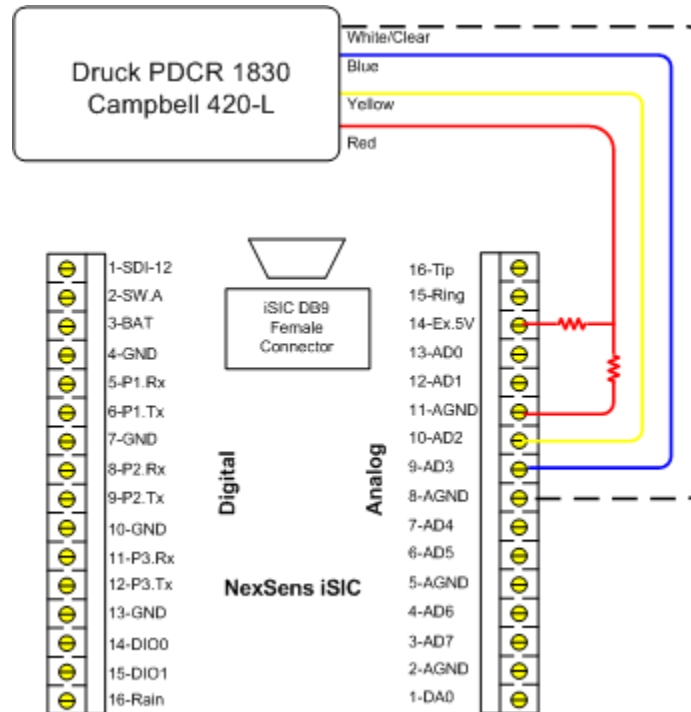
Druck PDCR 1830
Campbell 420-L

White/Clear
Blue
Yellow
Red

1-SDI-12
2-SW.A
3-BAT
4-GND
5-P1.Rx
6-P1.Tx
7-GND
8-P2.Rx
9-P2.Tx
10-GND
11-P3.Rx
12-P3.Tx
13-GND
14-DIO0
15-DIO1
16-Rain

iSIC DB9 Female Connector

Digital

NexSens iSIC

Analog

16-Tip
15-Ring
14-Ex.5V
13-AD0
12-AD1
11-AGND
10-AD2
9-AD3
8-AGND
7-AD4
6-AD5
5-AGND
4-AD6
3-AD7
2-AGND
1-DA0